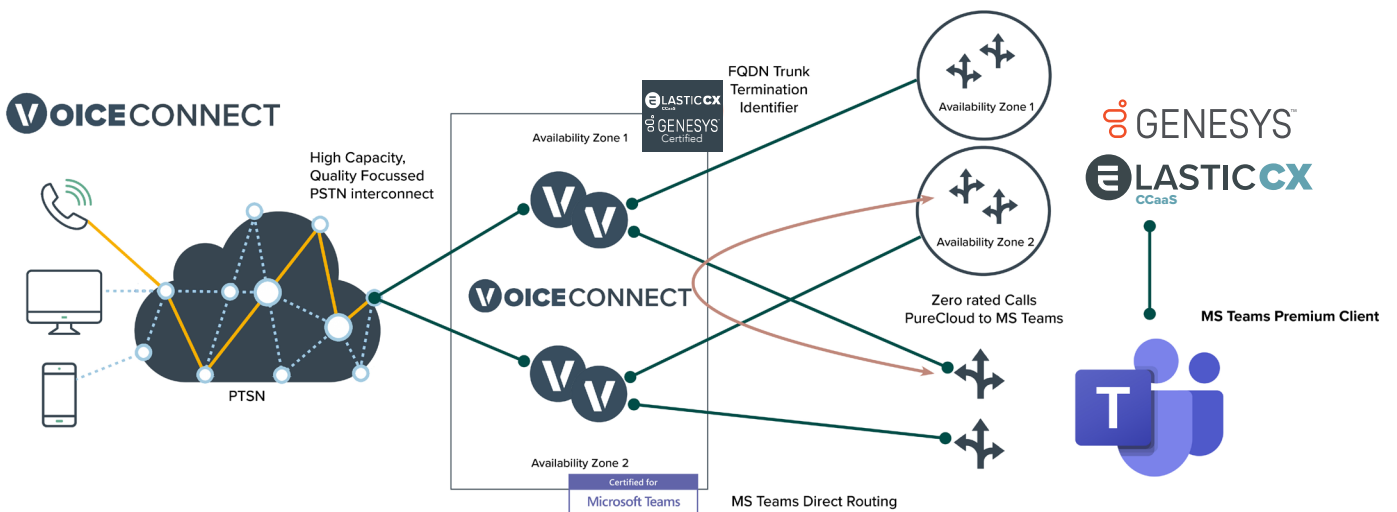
VOICECONNECT

High Capacity, Quality Focussed PSTN interconnect

PTSN

ELASTICCX CCaaS
GENESYS Certified

FQDN Trunk Termination Identifier

Availability Zone 1

VOICECONNECT

Availability Zone 2

Certified for
Microsoft Teams

MS Teams Direct Routing

Availability Zone 1

Availability Zone 2

Zero rated Calls PureCloud to MS Teams

GENESYS™

ELASTICCX
CCaaS

MS Teams Premium Client

T